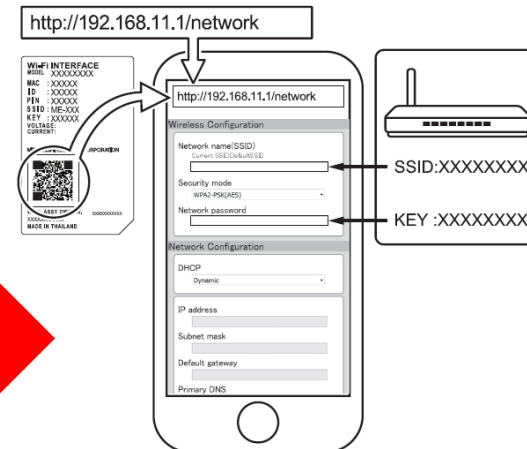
http://192.168.11.1/network

Wi-Fi INTERFACE
MODEL : XXXXXXXX
MAC : XXXXX
ID : XXXXX
PIN : XXXXX
SSID : ME-XXX
KEY : XXXXX
VOLTAGE:
CURRENT:
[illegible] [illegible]RPORATION
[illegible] ASSY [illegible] XXXXXXXXXX
XXXXX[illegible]
MADE IN THAILAND

http://192.168.11.1/network

Wireless Configuration
Network name(SSID)
Current SSID(DefaultSSID)
Security mode
WPA2-PSK(AES)
Network password

Network Configuration
DHCP
Dynamic
IP address
Subnet mask
Default gateway
Primary DNS

SSID:XXXXXXXX
KEY :XXXXXXXX